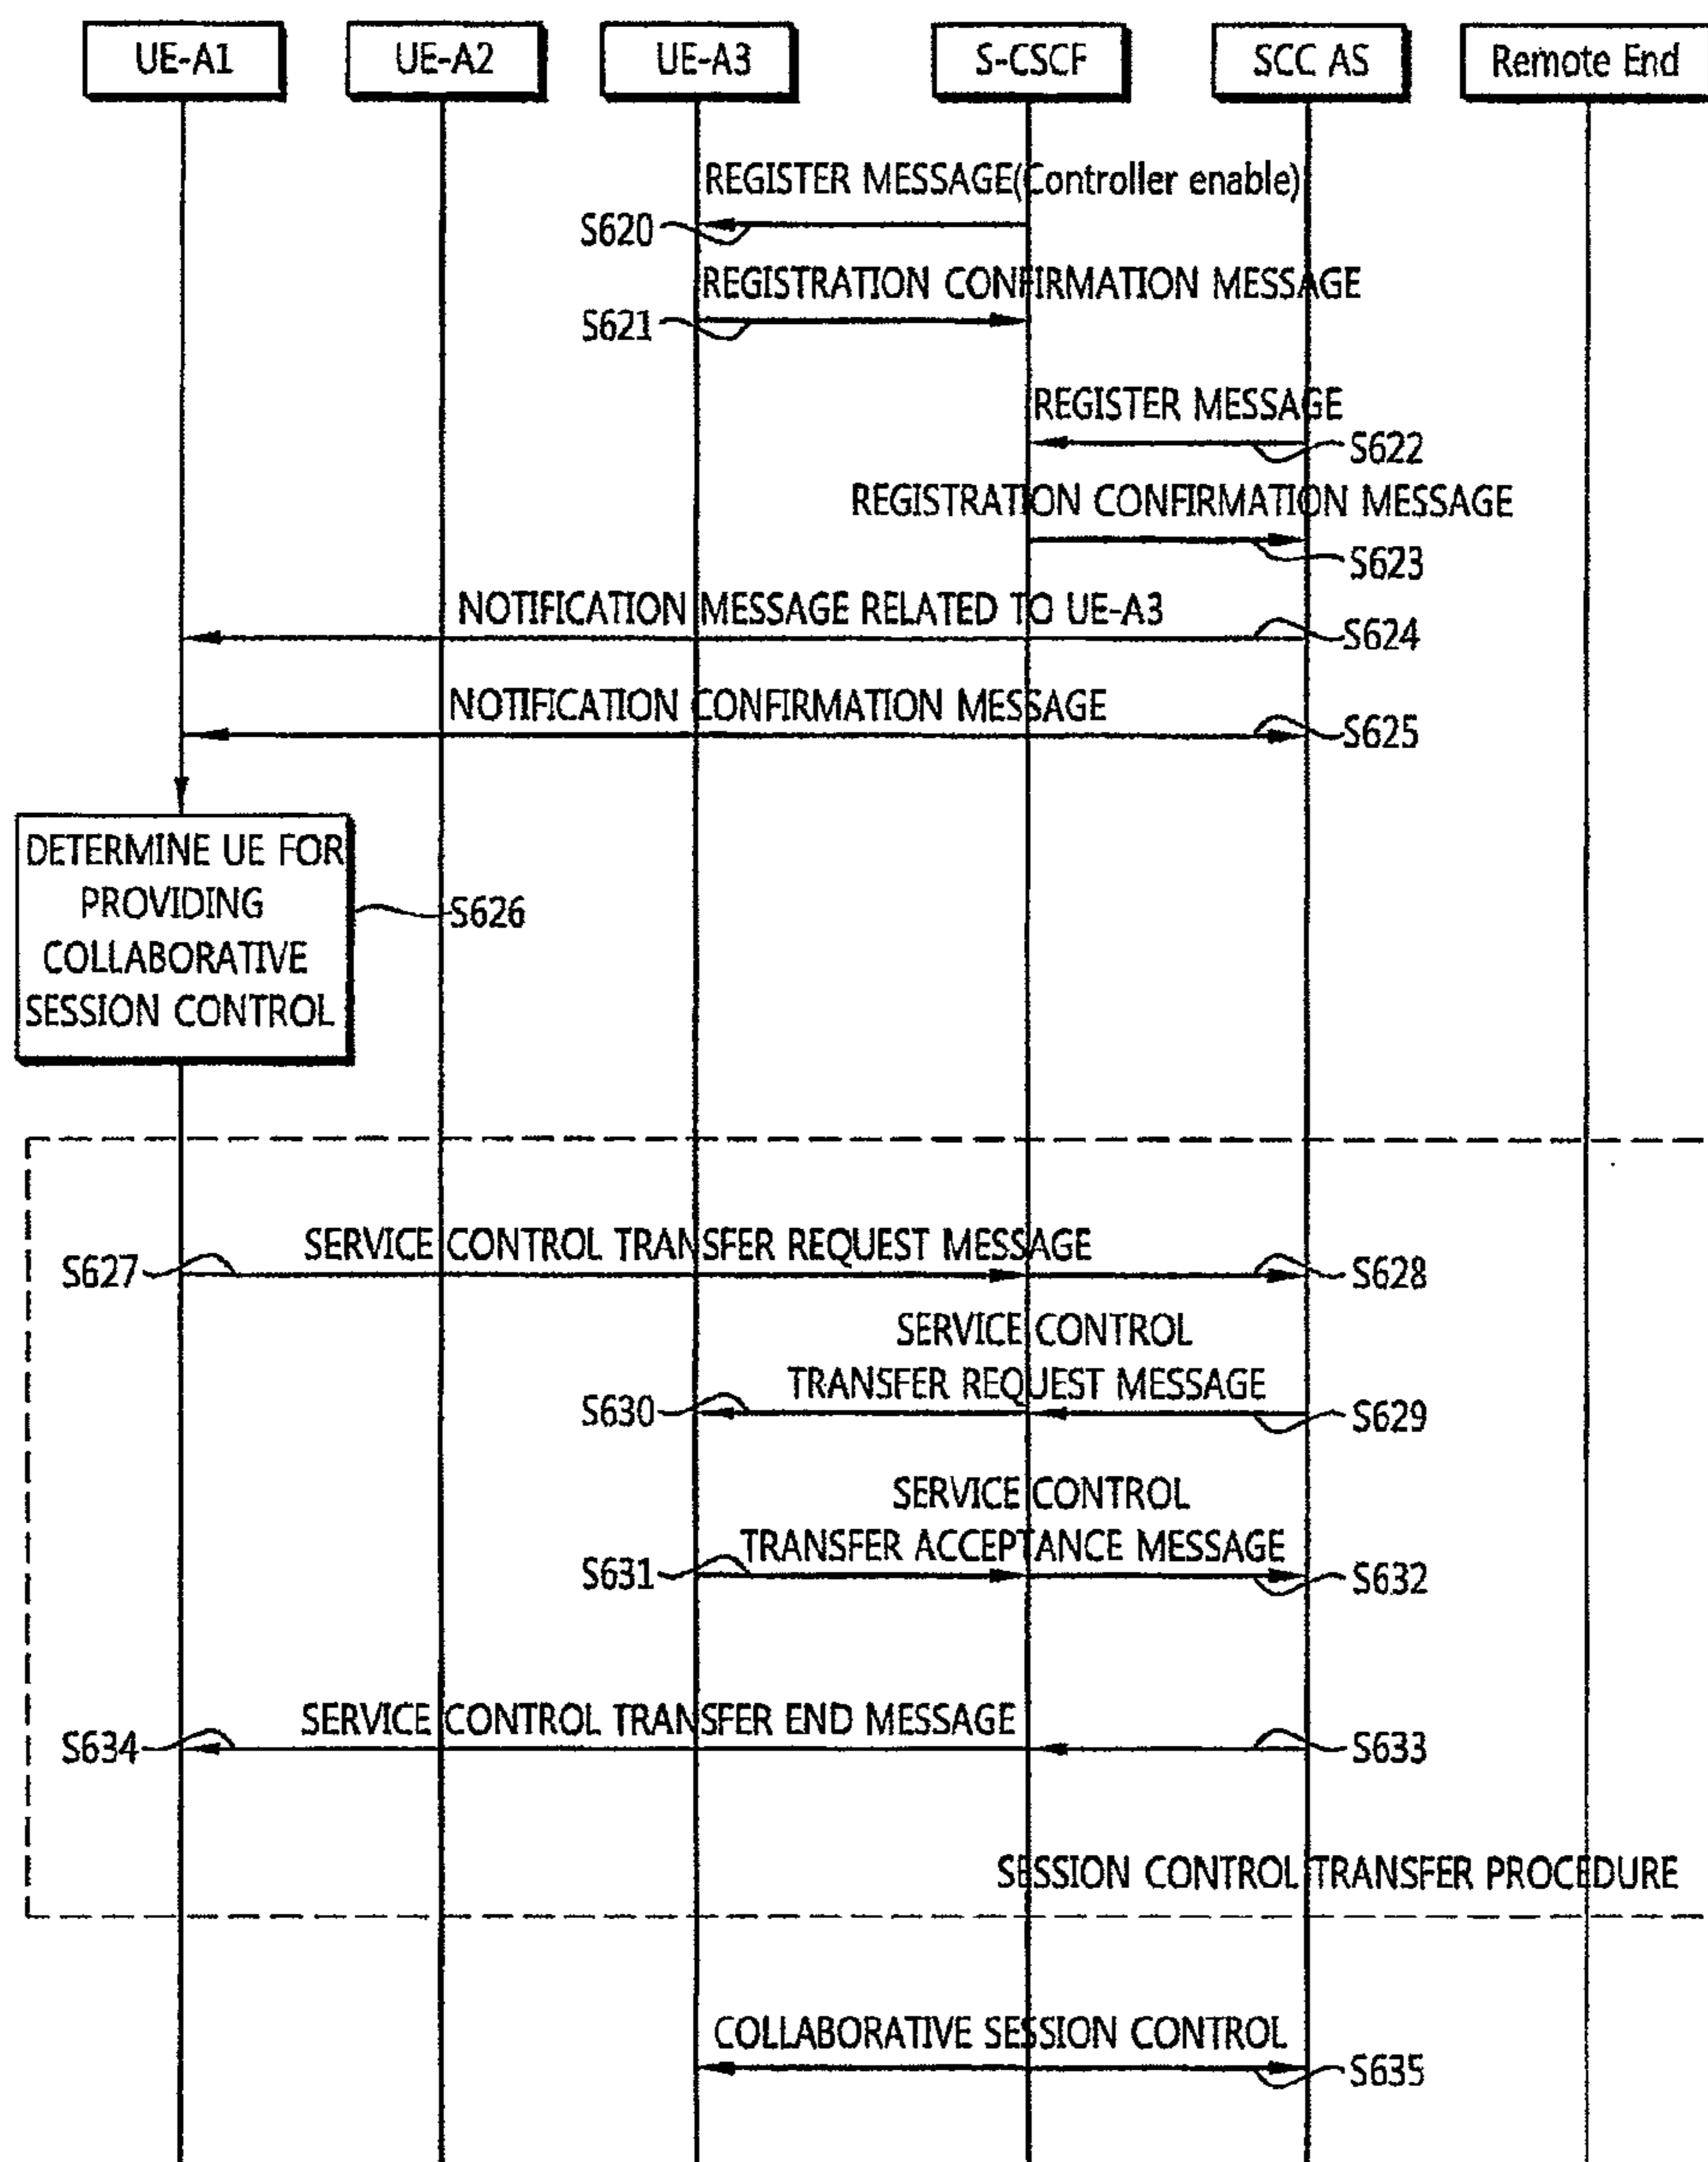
UE-A1
UE-A2
UE-A3
S-CSCF
SCC AS
Remote End

REGISTER MESSAGE(Controller enable)
S620
REGISTRATION CONFIRMATION MESSAGE
S621
REGISTER MESSAGE
S622
REGISTRATION CONFIRMATION MESSAGE
S623
NOTIFICATION MESSAGE RELATED TO UE-A3
S624
NOTIFICATION CONFIRMATION MESSAGE
S625
DETERMINE UE FOR PROVIDING COLLABORATIVE SESSION CONTROL
S626

SERVICE CONTROL TRANSFER REQUEST MESSAGE
S627
S628
SERVICE CONTROL TRANSFER REQUEST MESSAGE
S630
S629
SERVICE CONTROL TRANSFER ACCEPTANCE MESSAGE
S631
S632
SERVICE CONTROL TRANSFER END MESSAGE
S634
S633
SESSION CONTROL TRANSFER PROCEDURE

COLLABORATIVE SESSION CONTROL
S635